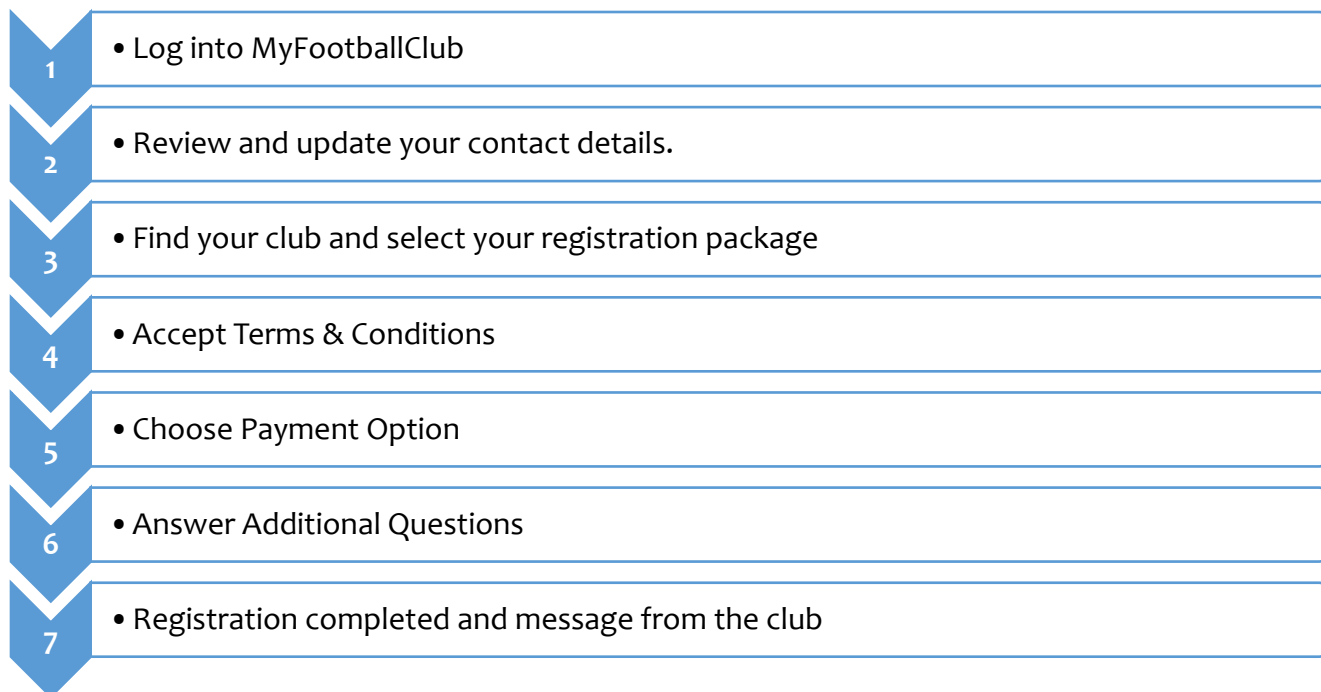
1
• Log into MyFootballClub

2
• Review and update your contact details.

3
• Find your club and select your registration package

4
• Accept Terms & Conditions

5
• Choose Payment Option

6
• Answer Additional Questions

7
• Registration completed and message from the club